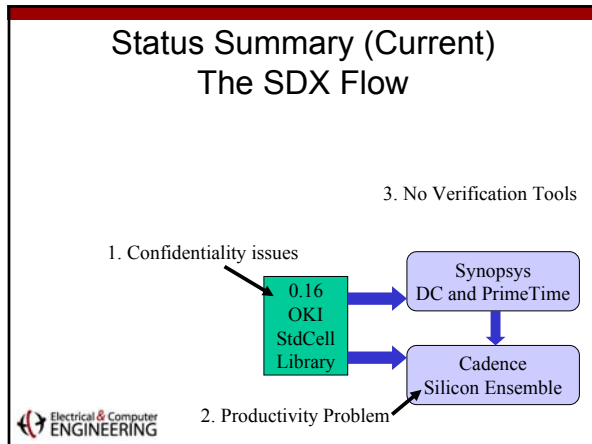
Status Summary (Current)
The SDX Flow

3. No Verification Tools

1. Confidentiality issues

0.16 OKI StdCell Library

Synopsys DC and PrimeTime

Cadence Silicon Ensemble

2. Productivity Problem

Electrical & Computer ENGINEERING